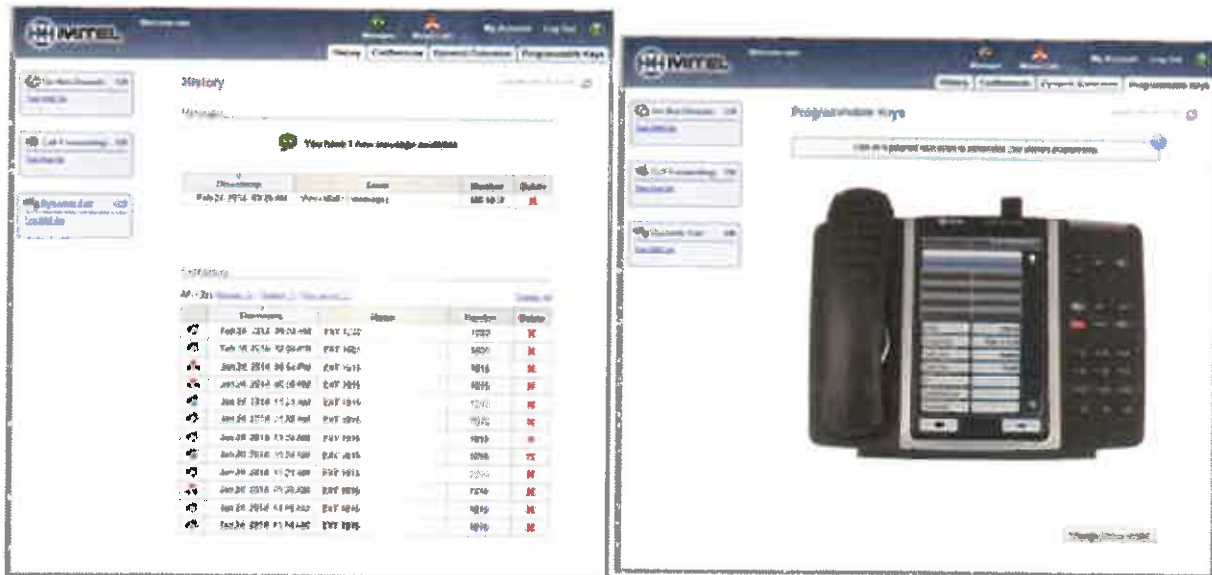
MITEL

Welcome user

My Account Log Out

History Conference Dynamic Extension Programmable Keys

History

Messages

You have 1 new message available

| Date/time | Name | Number | Delete |
|---|---|---|---|
| Feb 24, 2014 03:28 AM | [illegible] | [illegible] | ✖ |

Call History

| | Date/time | Name | Number | Delete |
|---|---|---|---|---|
| | Feb 20, 2014 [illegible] | EXT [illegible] | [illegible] | ✖ |
| | Feb 18, 2014 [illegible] | EXT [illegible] | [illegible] | ✖ |
| | Jan 28, 2014 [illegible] | EXT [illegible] | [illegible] | ✖ |
| | Jan 28, 2014 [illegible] | EXT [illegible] | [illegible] | ✖ |
| | Jan 28, 2014 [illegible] | EXT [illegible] | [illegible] | ✖ |
| | Jan 28, 2014 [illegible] | EXT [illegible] | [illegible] | ✖ |
| | Jan 28, 2014 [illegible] | EXT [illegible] | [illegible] | ✖ |
| | Jan 28, 2014 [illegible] | EXT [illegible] | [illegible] | ✖ |
| | Jan 28, 2014 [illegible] | EXT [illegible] | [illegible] | ✖ |
| | Jan 28, 2014 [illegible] | EXT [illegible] | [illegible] | ✖ |
| | Jan 28, 2014 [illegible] | EXT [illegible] | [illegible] | ✖ |
| | Jan 28, 2014 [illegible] | EXT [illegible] | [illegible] | ✖ |

MITEL

Welcome user

My Account Log Out

History Conference Dynamic Extension Programmable Keys

Programmable Keys

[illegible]

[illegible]